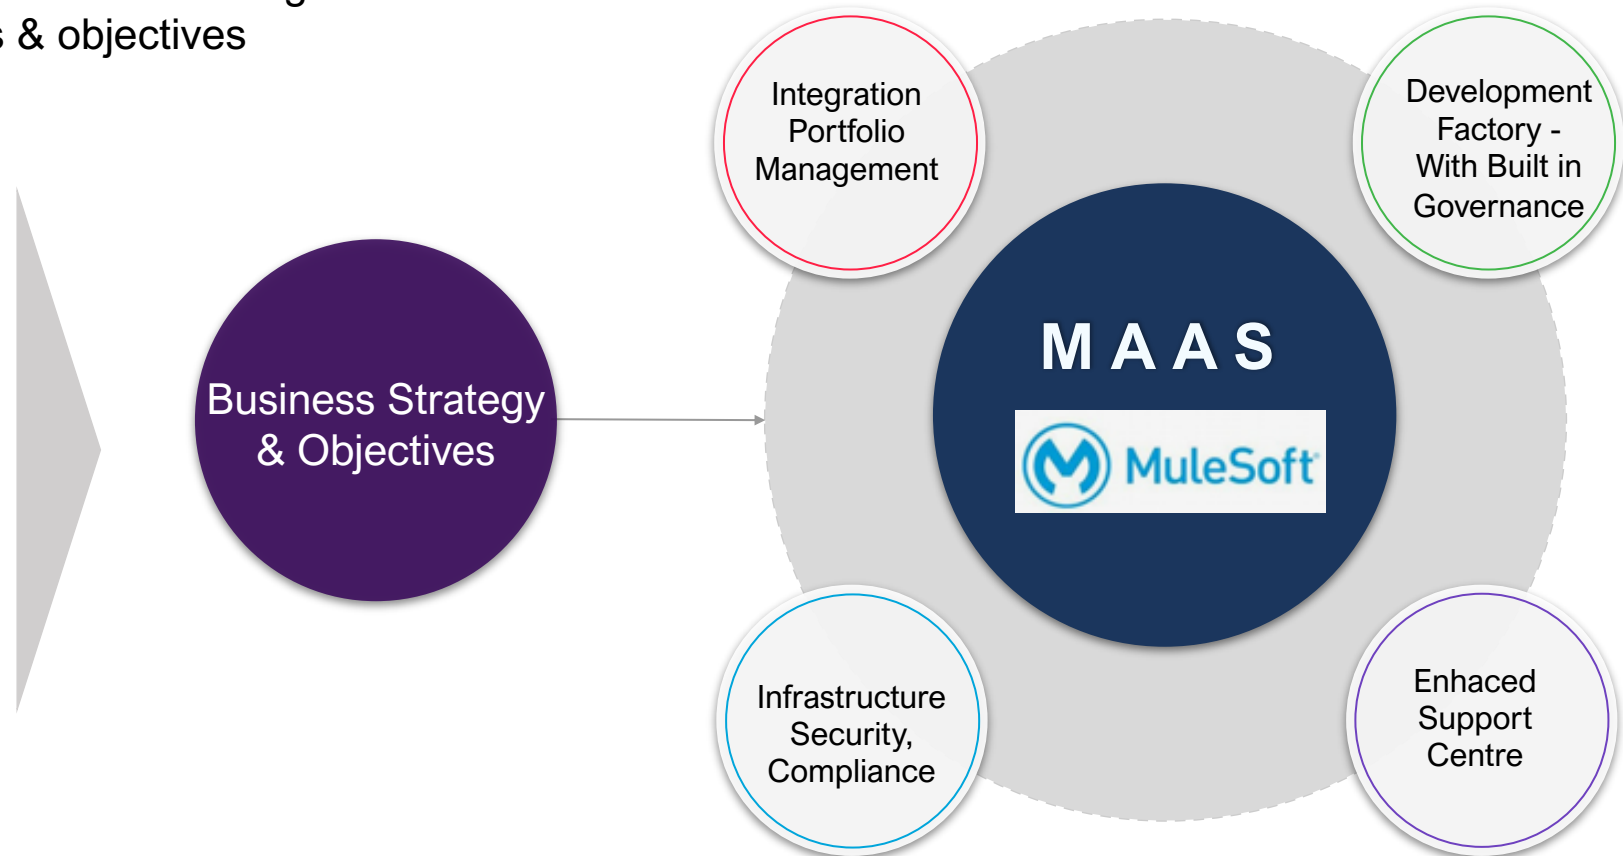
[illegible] & objectives

Integration Portfolio Management

Development Factory - With Built in Governance

Business Strategy & Objectives

MAAS

MuleSoft

Infrastructure Security, Compliance

Enhaced Support Centre